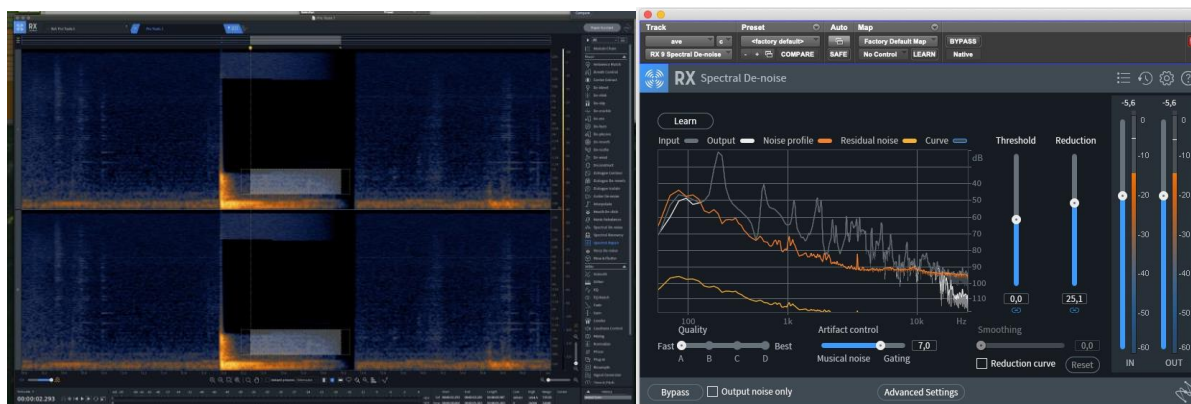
RX

00:00:02.293

Track
Preset
Auto
Map
ave
<factory default>
Factory Default Map
BYPASS
RX 9 Spectral De-noise
COMPARE
SAFE
No Control
LEARN
Native

RX Spectral De-noise

Learn

Input Output Noise profile Residual noise Curve

dB
-40
-50
-60
-70
-80
-90
-100
-110
100
1k
10k
Hz

Threshold
Reduction
0,0
25,1

Quality
Fast
A
B
C
D
Best

Artifact control
7,0
Musical noise
Gating

Smoothing
0,0
Reduction curve
Reset

-5,6
-5,6
0
-10
-20
-30
-40
-50
-60
IN
OUT

Bypass
Output noise only
Advanced Settings